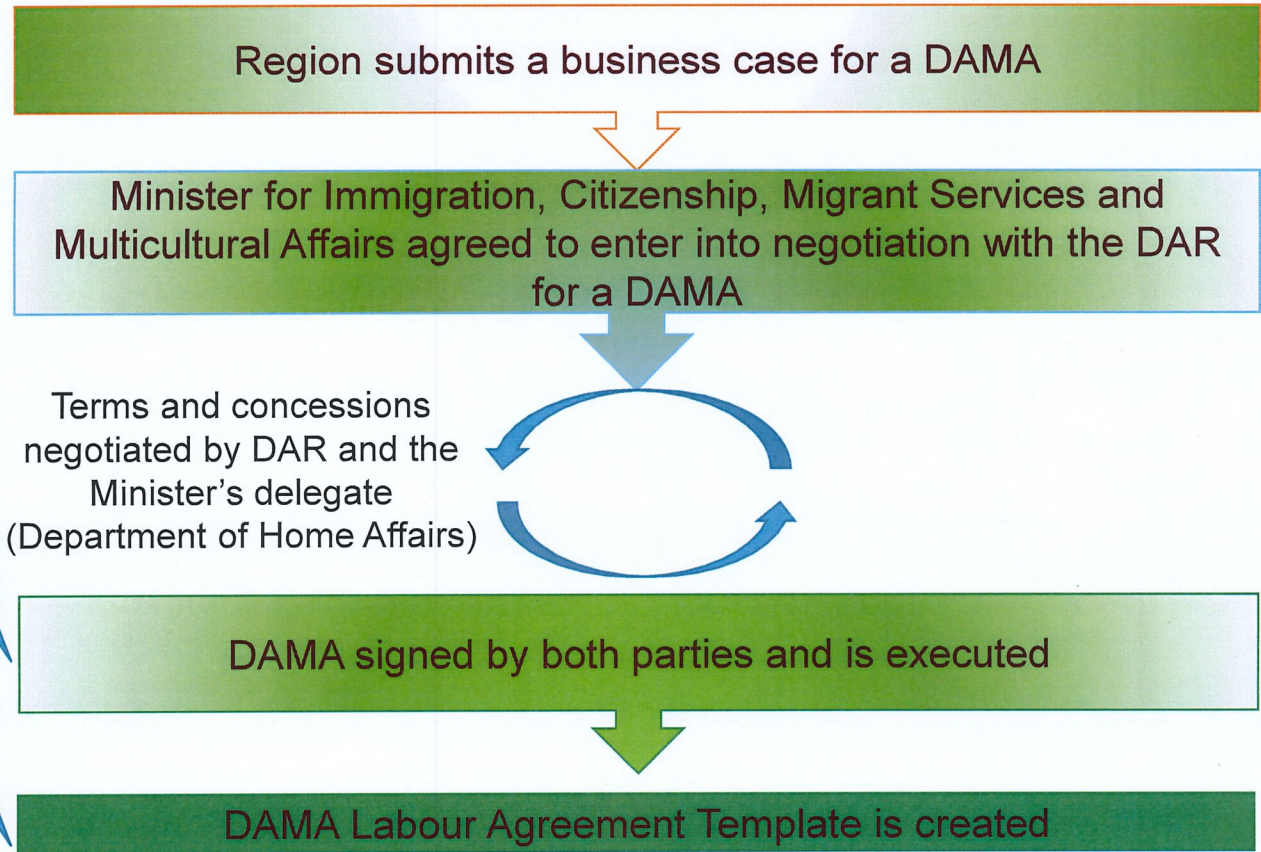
Region submits a business case for a DAMA

Minister for Immigration, Citizenship, Migrant Services and Multicultural Affairs agreed to enter into negotiation with the DAR for a DAMA

Terms and concessions negotiated by DAR and the Minister's delegate (Department of Home Affairs)

DAMA signed by both parties and is executed

DAMA Labour Agreement Template is created